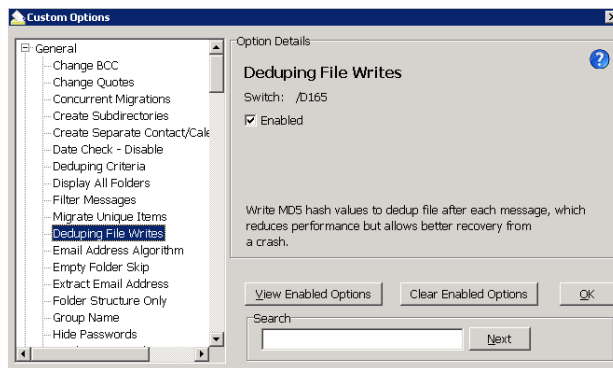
Custom Options

General
Change BCC
Change Quotes
Concurrent Migrations
Create Subdirectories
Create Separate Contact/Cale
Date Check - Disable
Deduping Criteria
Display All Folders
Filter Messages
Migrate Unique Items
Deduping File Writes
Email Address Algorithm
Empty Folder Skip
Extract Email Address
Folder Structure Only
Group Name
Hide Passwords

Option Details

Deduping File Writes

Switch: /D165

Enabled

Write MD5 hash values to dedup file after each message, which reduces performance but allows better recovery from a crash.

View Enabled Options
Clear Enabled Options
OK

Search

Next